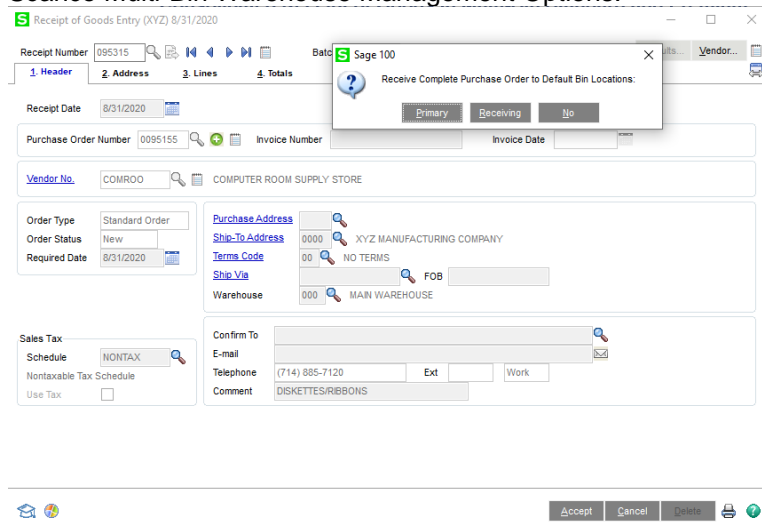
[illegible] Multi-Bin Warehouse Management Options:

Receipt of Goods Entry (XYZ) 8/31/2020

Receipt Number 095315 Batch

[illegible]ults... Vendor...

1. Header 2. Address 3. Lines 4. Totals

Sage 100

Receive Complete Purchase Order to Default Bin Locations:

Primary Receiving No

Receipt Date 8/31/2020

Purchase Order Number 0095155 Invoice Number Invoice Date

Vendor No. COMROO COMPUTER ROOM SUPPLY STORE

Order Type Standard Order
Order Status New
Required Date 8/31/2020

Purchase Address
Ship-To Address 0000 XYZ MANUFACTURING COMPANY
Terms Code 00 NO TERMS
Ship Via FOB
Warehouse 000 MAIN WAREHOUSE

Sales Tax
Schedule NONTAX
Nontaxable Tax Schedule
Use Tax

Confirm To
E-mail
Telephone (714) 885-7120 Ext Work
Comment DISKETTES/RIBBONS

Accept Cancel Delete